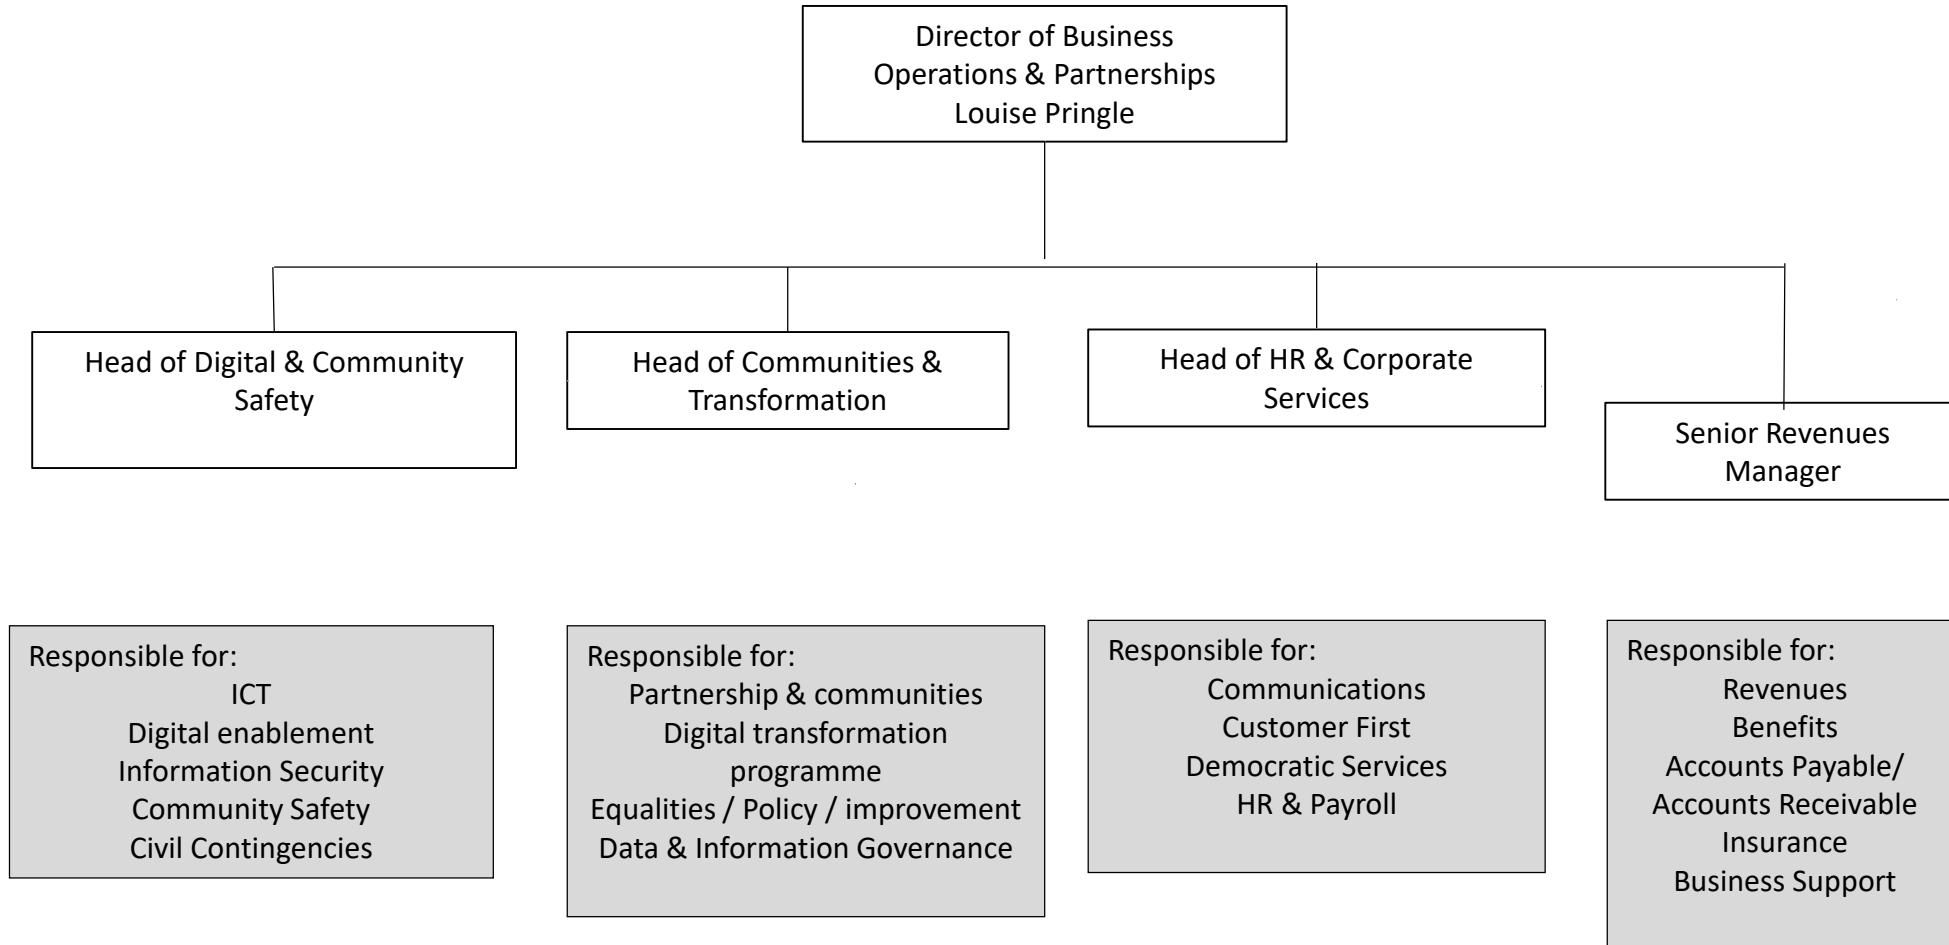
Director of Business Operations & Partnerships
Louise Pringle

Head of Digital & Community Safety

Head of Communities & Transformation

Head of HR & Corporate Services

Senior Revenues Manager

Responsible for:
ICT
Digital enablement
Information Security
Community Safety
Civil Contingencies

Responsible for:
Partnership & communities
Digital transformation programme
Equalities / Policy / improvement
Data & Information Governance

Responsible for:
Communications
Customer First
Democratic Services
HR & Payroll

Responsible for:
Revenues
Benefits
Accounts Payable/ Accounts Receivable
Insurance
Business Support